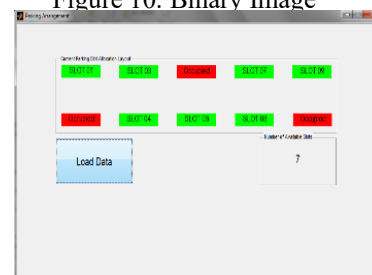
Figure 10: Binary Image

Parking Arrangement

Current Parking Slot Allocation Layout

SLOT 01
SLOT 03
Occupied
SLOT 07
SLOT 09

Occupied
SLOT 04
SLOT 06
SLOT 08
Occupied

Load Data

Number of Available Slots

7